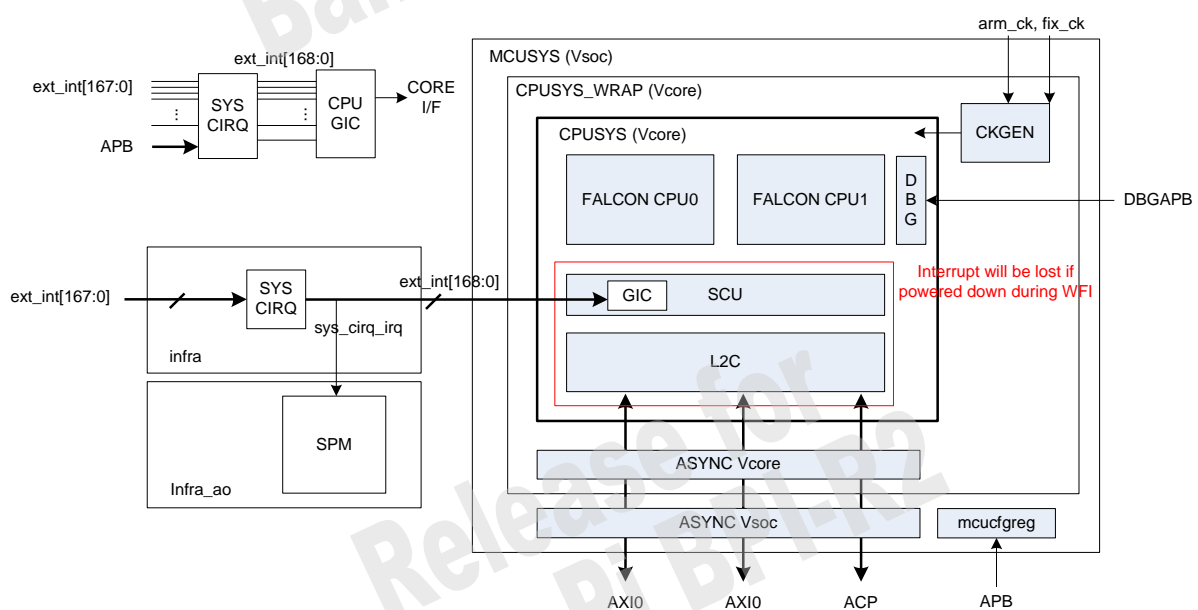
ext_int[167:0]
ext_int[168:0]
SYS CIRQ
CPU GIC
CORE I/F
APB
arm_ck, fix_ck
MCUSYS (Vsoc)
CPUSYS_WRAP (Vcore)
CPUSYS (Vcore)
CKGEN
FALCON CPU0
FALCON CPU1
D B G
DBGAPB
Interrupt will be lost if powered down during WFI
ext_int[167:0]
SYS CIRQ
ext_int[168:0]
GIC
SCU
sys_cirq_irq
infra
L2C
SPM
Infra_ao
ASYNC Vcore
ASYNC Vsoc
mcucfgreg
AXI0
AXI0
ACP
APB
Release for BPI-R2